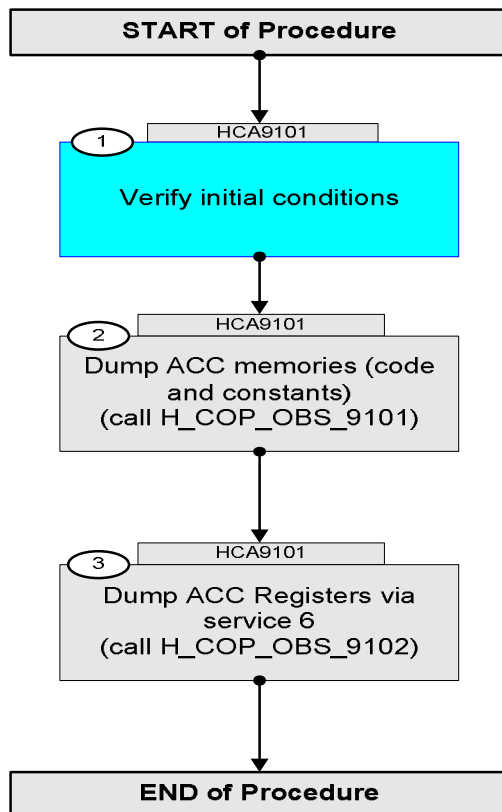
START of Procedure

1
HCA9101
Verify initial conditions

2
HCA9101
Dump ACC memories (code and constants)
(call H_COP_OBS_9101)

3
HCA9101
Dump ACC Registers via service 6
(call H_COP_OBS_9102)

END of Procedure